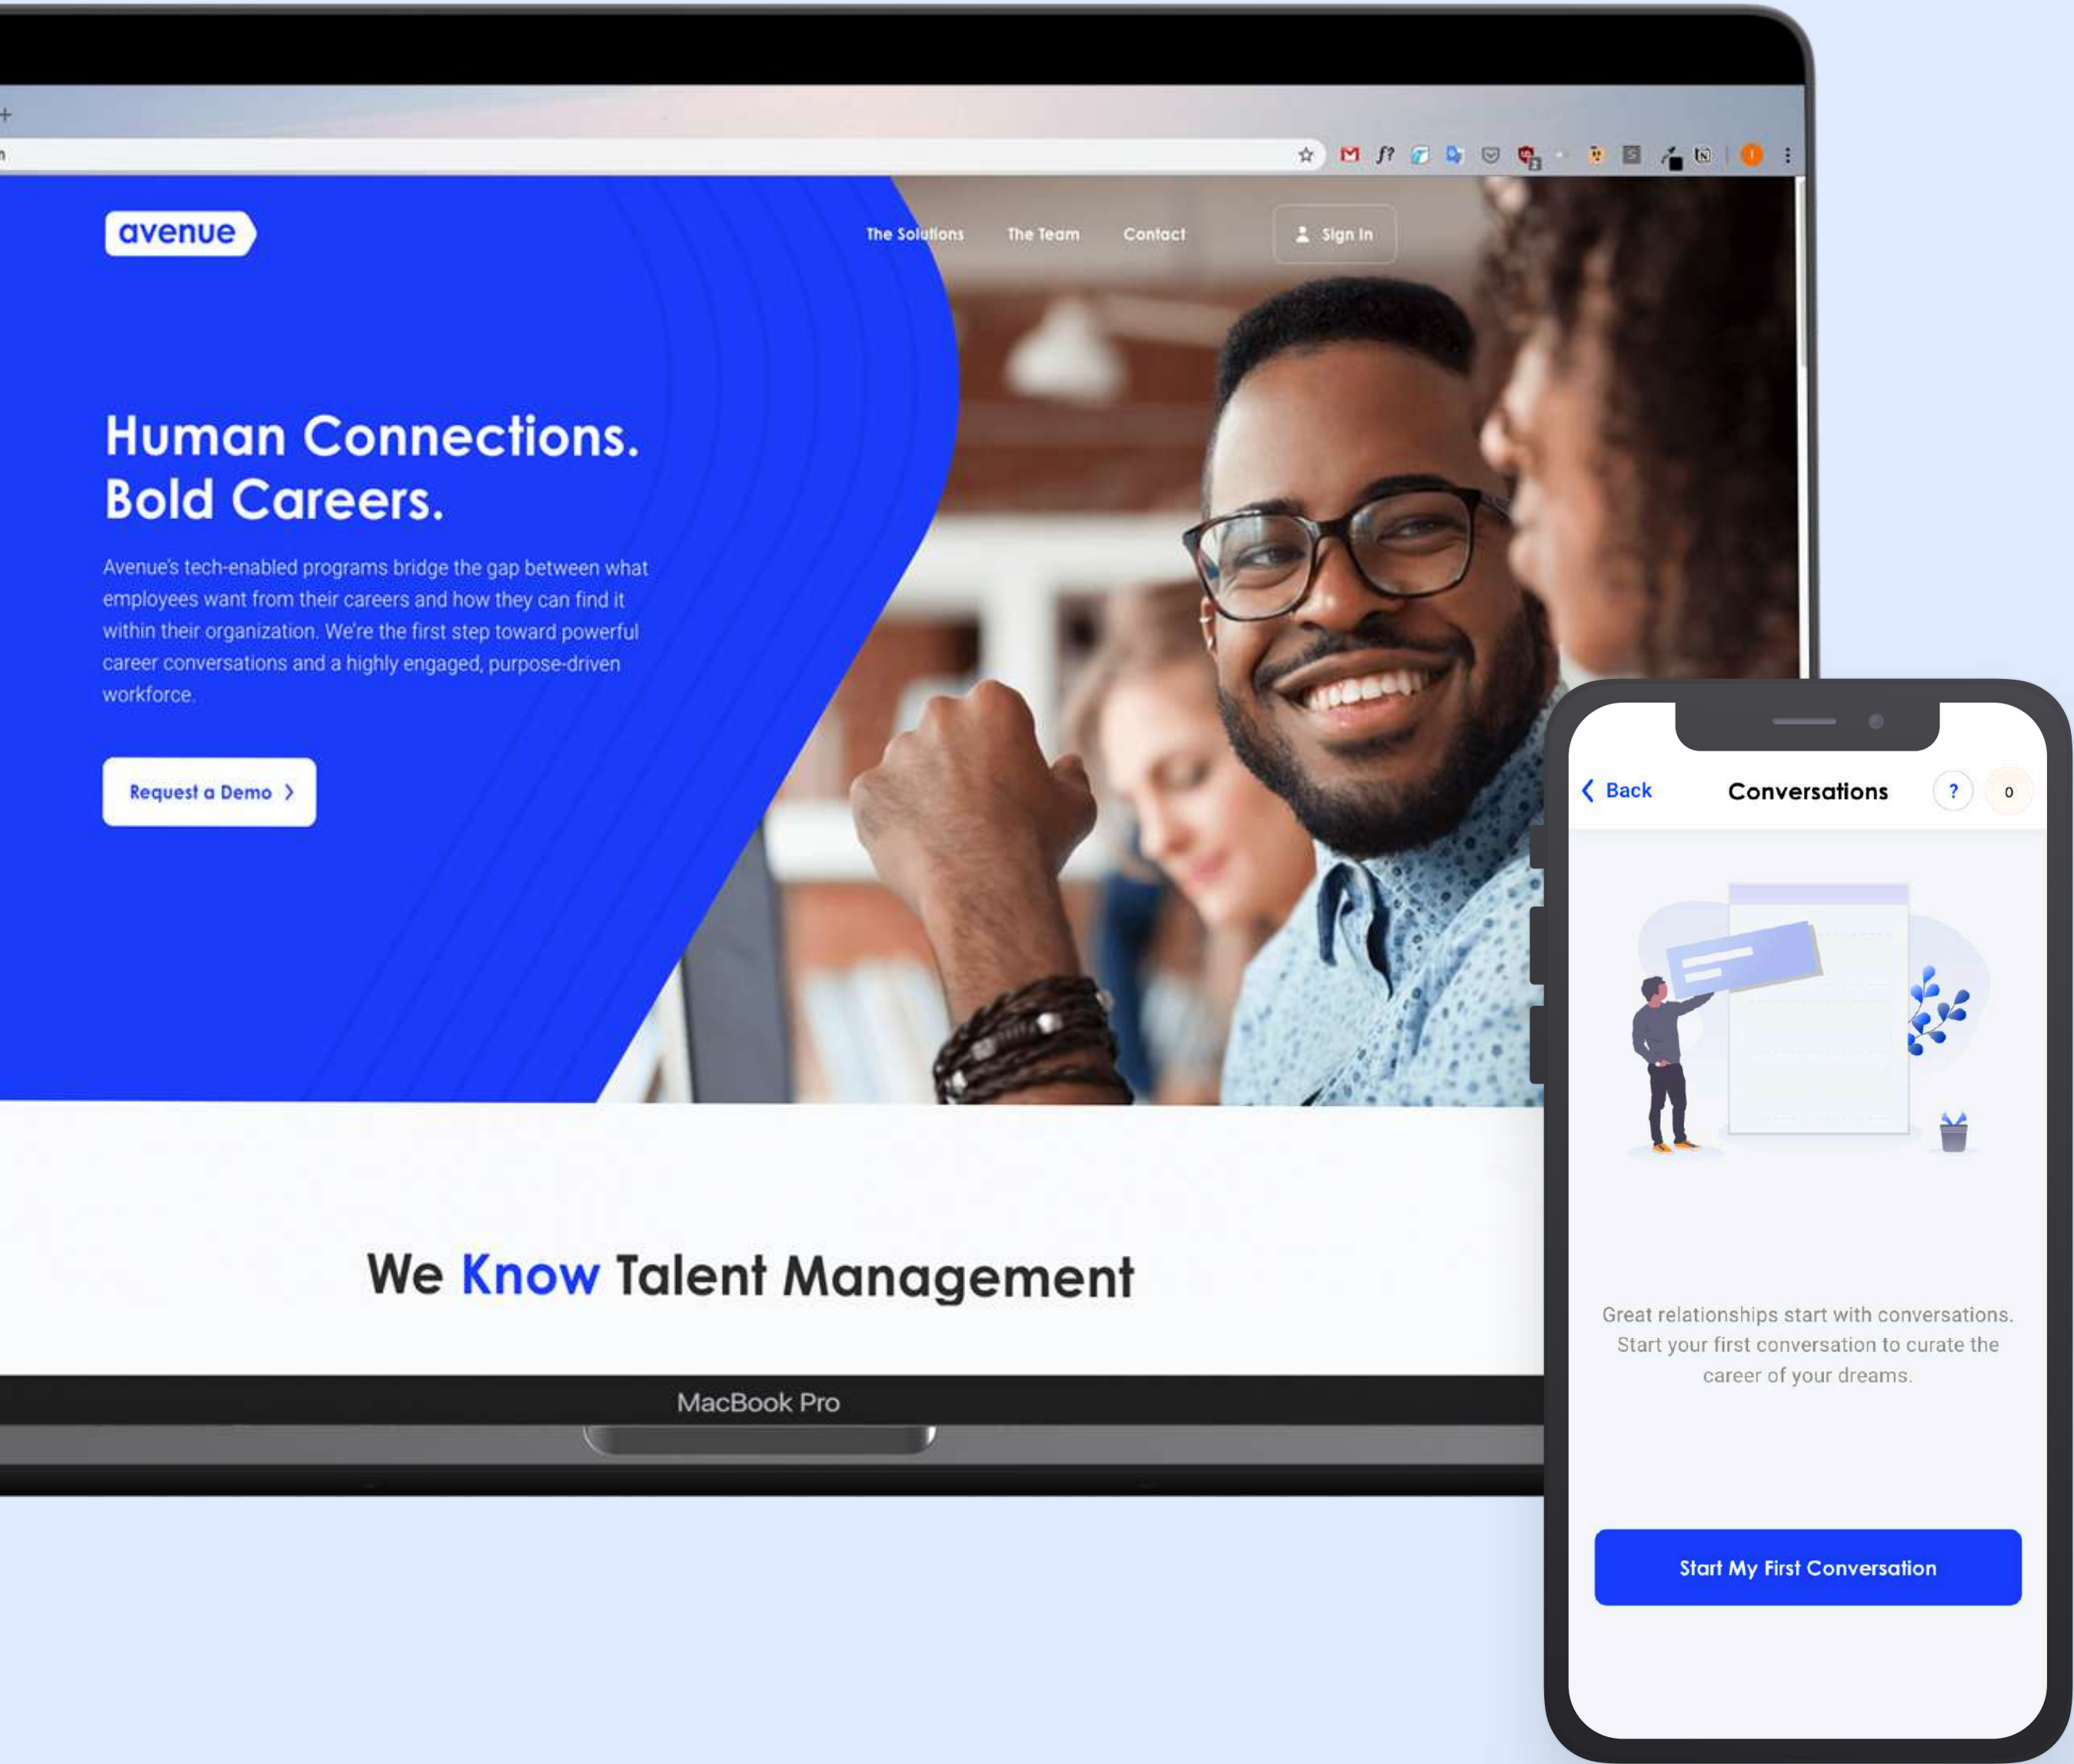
avenue

The Solutions The Team Contact Sign In

Human Connections.
Bold Careers.

Avenue's tech-enabled programs bridge the gap between what employees want from their careers and how they can find it within their organization. We're the first step toward powerful career conversations and a highly engaged, purpose-driven workforce.

Request a Demo

We Know Talent Management

MacBook Pro

Back Conversations ? 0

Great relationships start with conversations. Start your first conversation to curate the career of your dreams.

Start My First Conversation